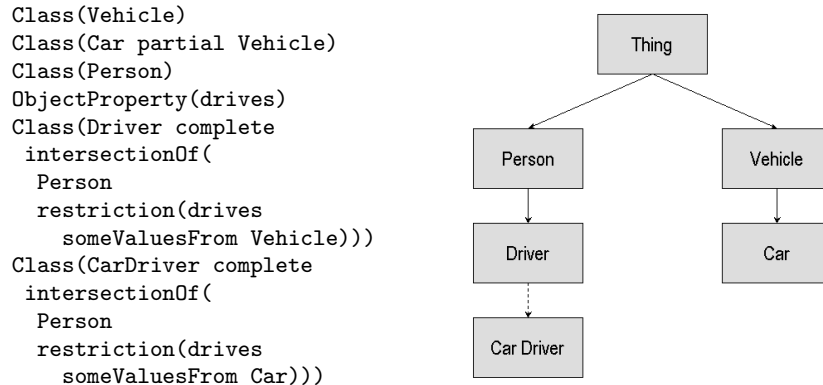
Class(Vehicle)
Class(Car partial Vehicle)
Class(Person)
ObjectProperty(drives)
Class(Driver complete
 intersectionOf(
  Person
  restriction(drives
   someValuesFrom Vehicle)))
Class(CarDriver complete
 intersectionOf(
  Person
  restriction(drives
   someValuesFrom Car)))

Thing
Person
Vehicle
Driver
Car
Car Driver